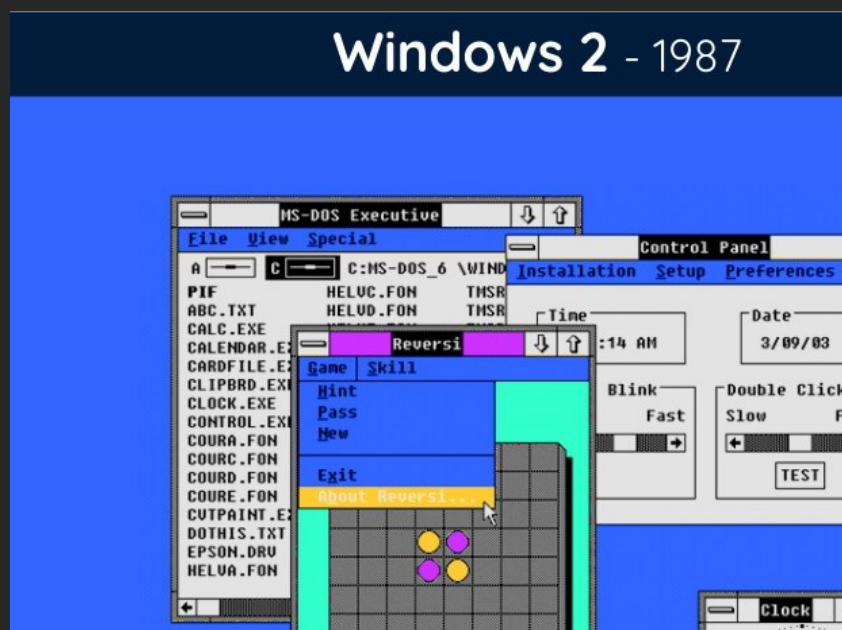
Windows 2 - 1987

MS-DOS Executive

File View Special

A C C:MS-DOS_6 \WIND

PIF
ABC.TXT
CALC.EXE
CALENDAR.E
CARDFILE.E
CLIPBRD.EX
CLOCK.EXE
CONTROL.EX
COURA.FON
COURC.FON
COURD.FON
COURE.FON
CVTPAINT.E
DOTHIS.TXT
EPSON.DRV
HELVA.FON

HELVC.FON
HELVD.FON

TMSR
TMSR

Control Panel

Installation Setup Preferences

Time
:14 AM

Date
3/09/03

Blink
Fast

Double Click
Slow

TEST

Reversi

Game Skill

Hint
Pass
New

Exit
About Reversi...

Clock